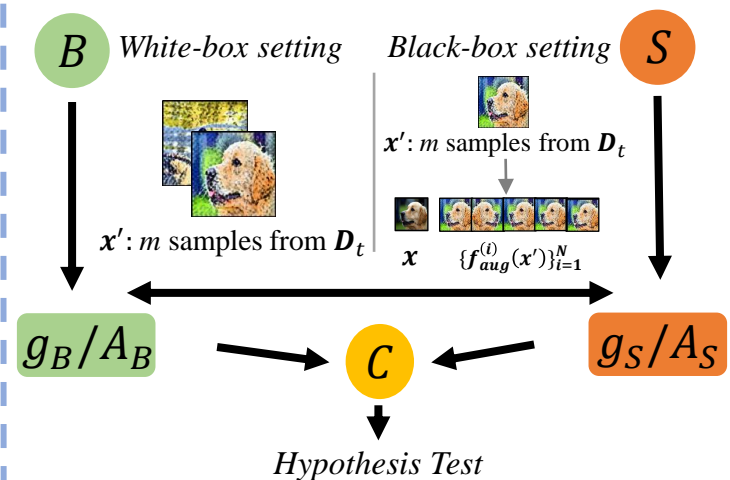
$B$ White-box setting

Black-box setting $S$

$\boldsymbol{x'}$: $m$ samples from $\boldsymbol{D_t}$

$\boldsymbol{x'}$: $m$ samples from $\boldsymbol{D_t}$

$\boldsymbol{x}$ $\{\boldsymbol{f_{aug}^{(i)}(x')}\}_{\boldsymbol{i=1}}^{\boldsymbol{N}}$

$g_B/A_B$

$C$

$g_S/A_S$

Hypothesis Test